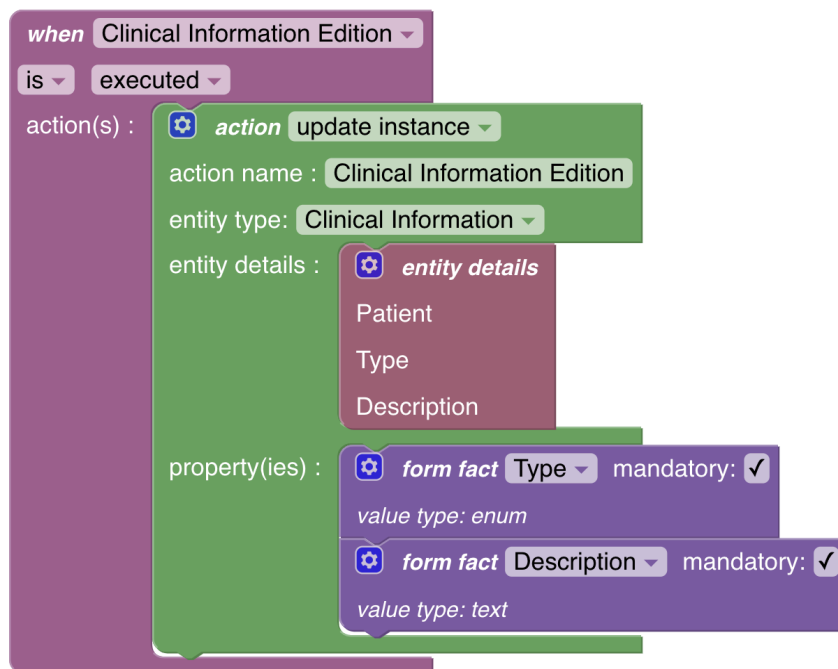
when Clinical Information Edition

is executed

action(s) :

action update instance

action name : Clinical Information Edition

entity type: Clinical Information

entity details :

entity details

Patient

Type

Description

property(ies) :

form fact Type mandatory: ✓

value type: enum

form fact Description mandatory: ✓

value type: text